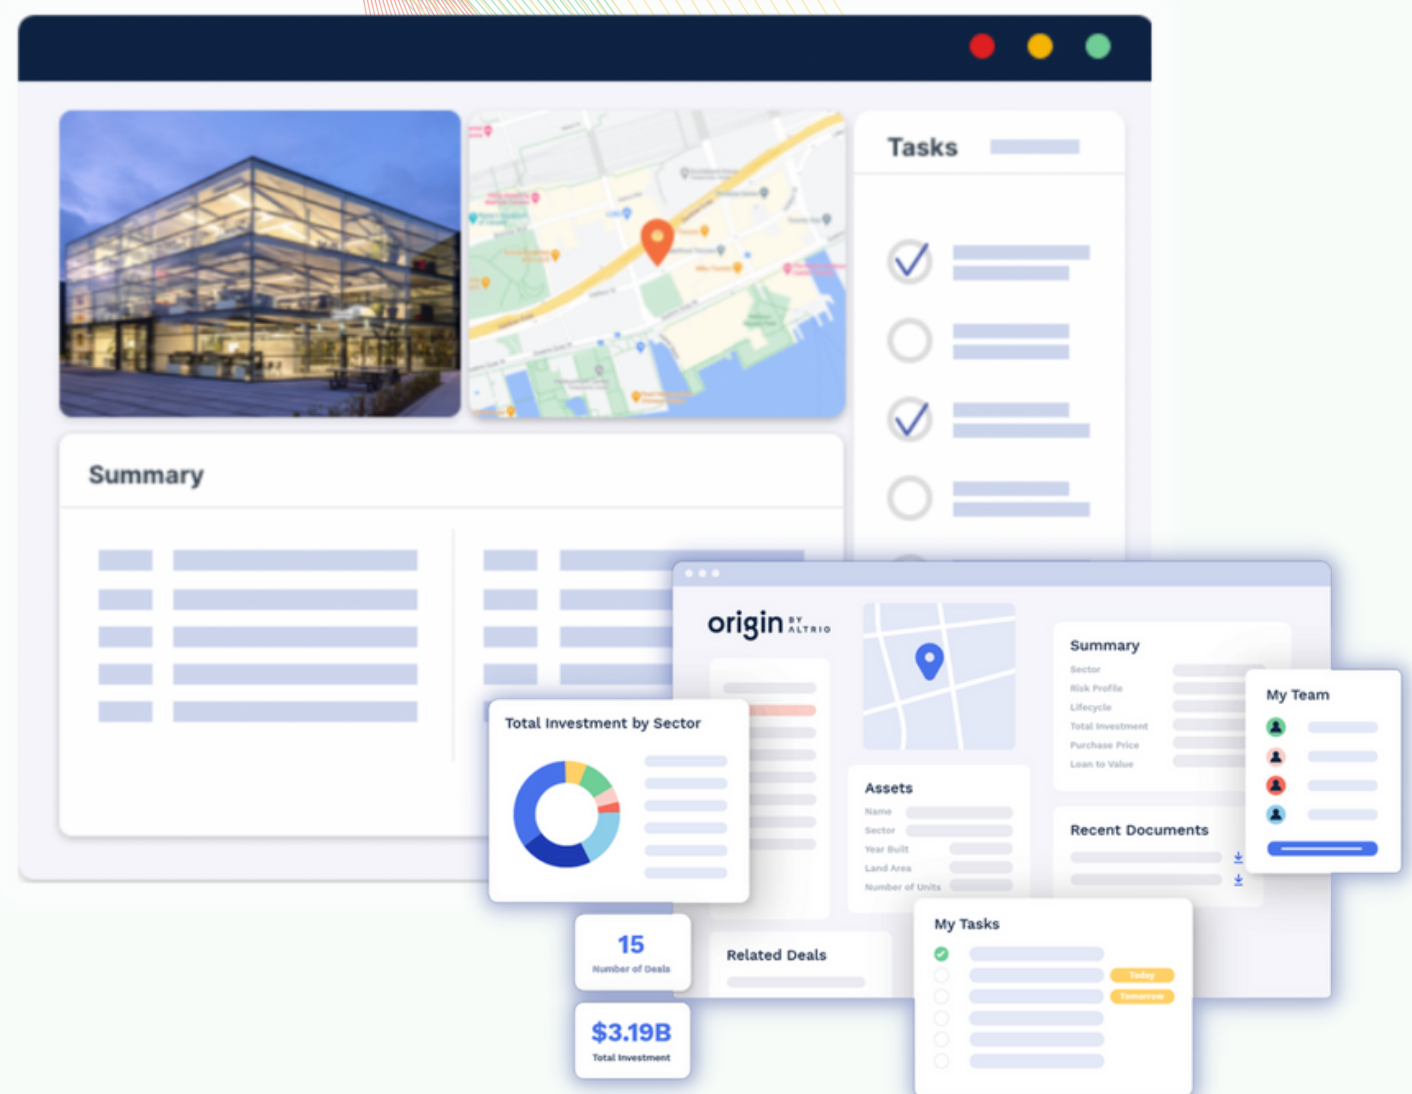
Tasks

Summary

origin BY ALTRIO

Summary
Sector
Risk Profile
Lifecycle
Total Investment
Purchase Price
Loan to Value

My Team

Total Investment by Sector

Assets
Name
Sector
Year Built
Land Area
Number of Units

Recent Documents

15
Number of Deals

Related Deals

My Tasks
Today
Tomorrow

$3.19B
Total Investment